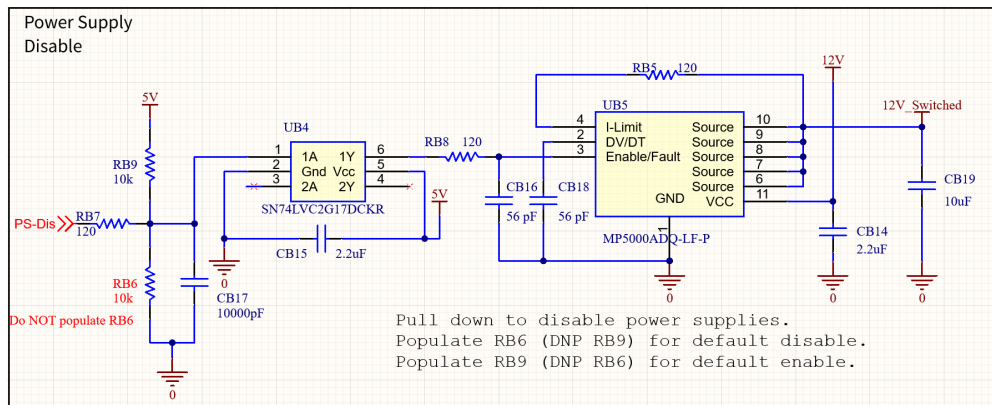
Power Supply Disable

5V

RB9
10k

PS-Dis
RB7
120

RB6
10k

Do NOT populate RB6

CB17
10000pF

0

0

UB4

1 1A 1Y 6
2 Gnd Vcc 5
3 2A 2Y 4

SN74LVC2G17DCKR

0

CB15 2.2uF

5V

RB8 120

CB16
56 pF

CB18
56 pF

RB5 120

UB5

4 I-Limit
2 DV/DT
3 Enable/Fault

Source 10
Source 9
Source 8
Source 7
Source 6
GND
VCC 11

1

MP5000ADQ-LF-P

0

12V

CB14
2.2uF

0

12V_Switched

CB19
10uF

0

Pull down to disable power supplies.
Populate RB6 (DNP RB9) for default disable.
Populate RB9 (DNP RB6) for default enable.